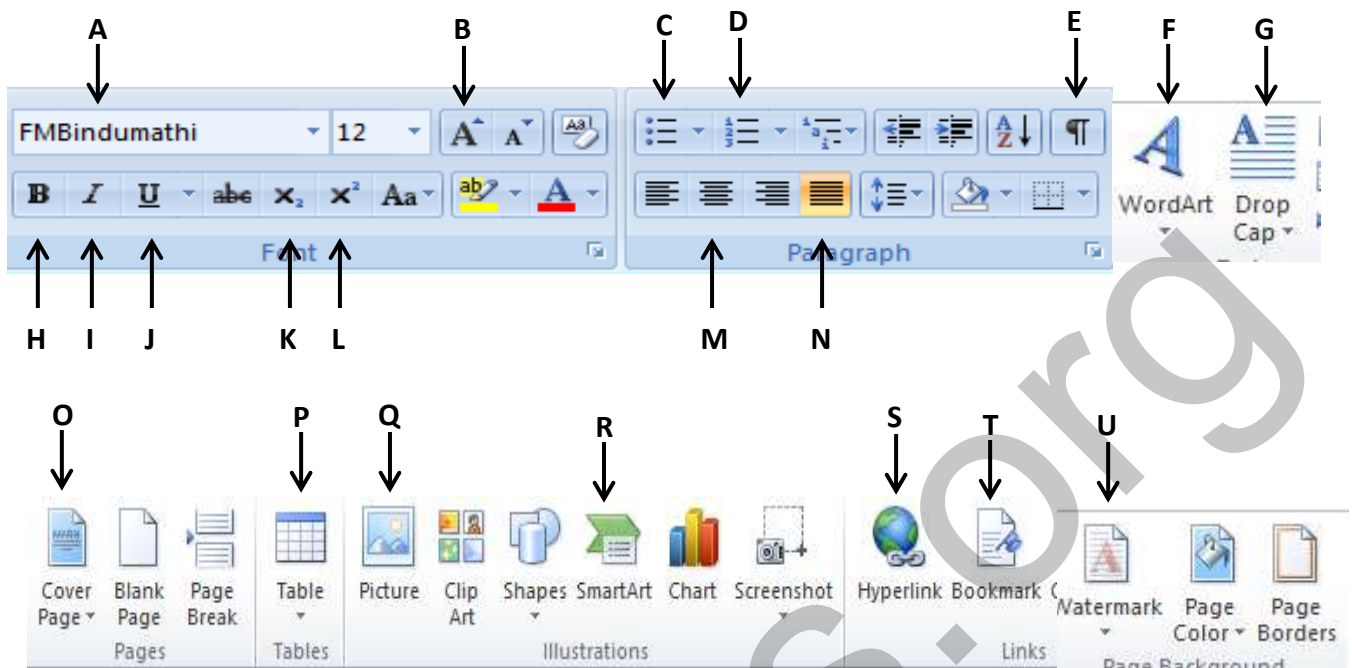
A B C D E F G

FMBindumathi 12

WordArt Drop Cap

Font Paragraph

H I J K L M N

O P Q R S T U

Cover Page Blank Page Page Break Table Picture Clip Art Shapes SmartArt Chart Screenshot Hyperlink Bookmark Watermark Page Color Page Borders

Pages Tables Illustrations Links Page Background